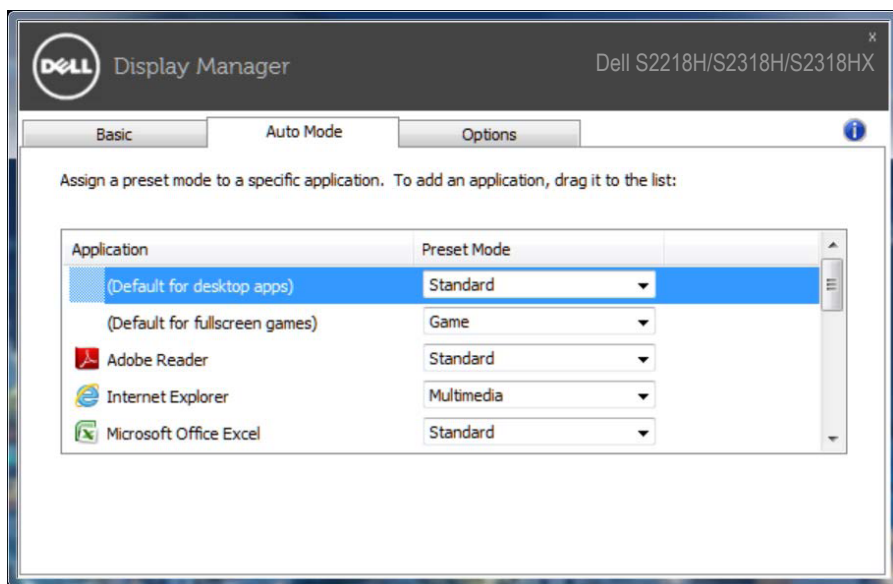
DELL Display Manager

Dell S2218H/S2318H/S2318HX

x

Basic | Auto Mode | Options

Assign a preset mode to a specific application. To add an application, drag it to the list:

| Application | Preset Mode |
|---|---|
| (Default for desktop apps) | Standard |
| (Default for fullscreen games) | Game |
| Adobe Reader | Standard |
| Internet Explorer | Multimedia |
| Microsoft Office Excel | Standard |